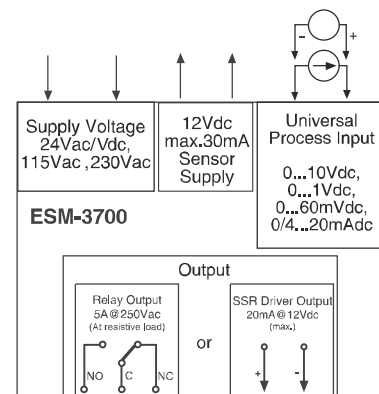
-
+

Supply Voltage
24Vac/Vdc,
115Vac ,230Vac

12Vdc
max.30mA
Sensor
Supply

Universal
Process Input

0...10Vdc,
0...1Vdc,
0...60mVdc,
0/4...20mAdc

ESM-3700

Output

Relay Output
5A @ 250Vac
(At resistive load)

NO
C
NC

or

SSR Driver Output
20mA @ 12Vdc
(max.)

+
-